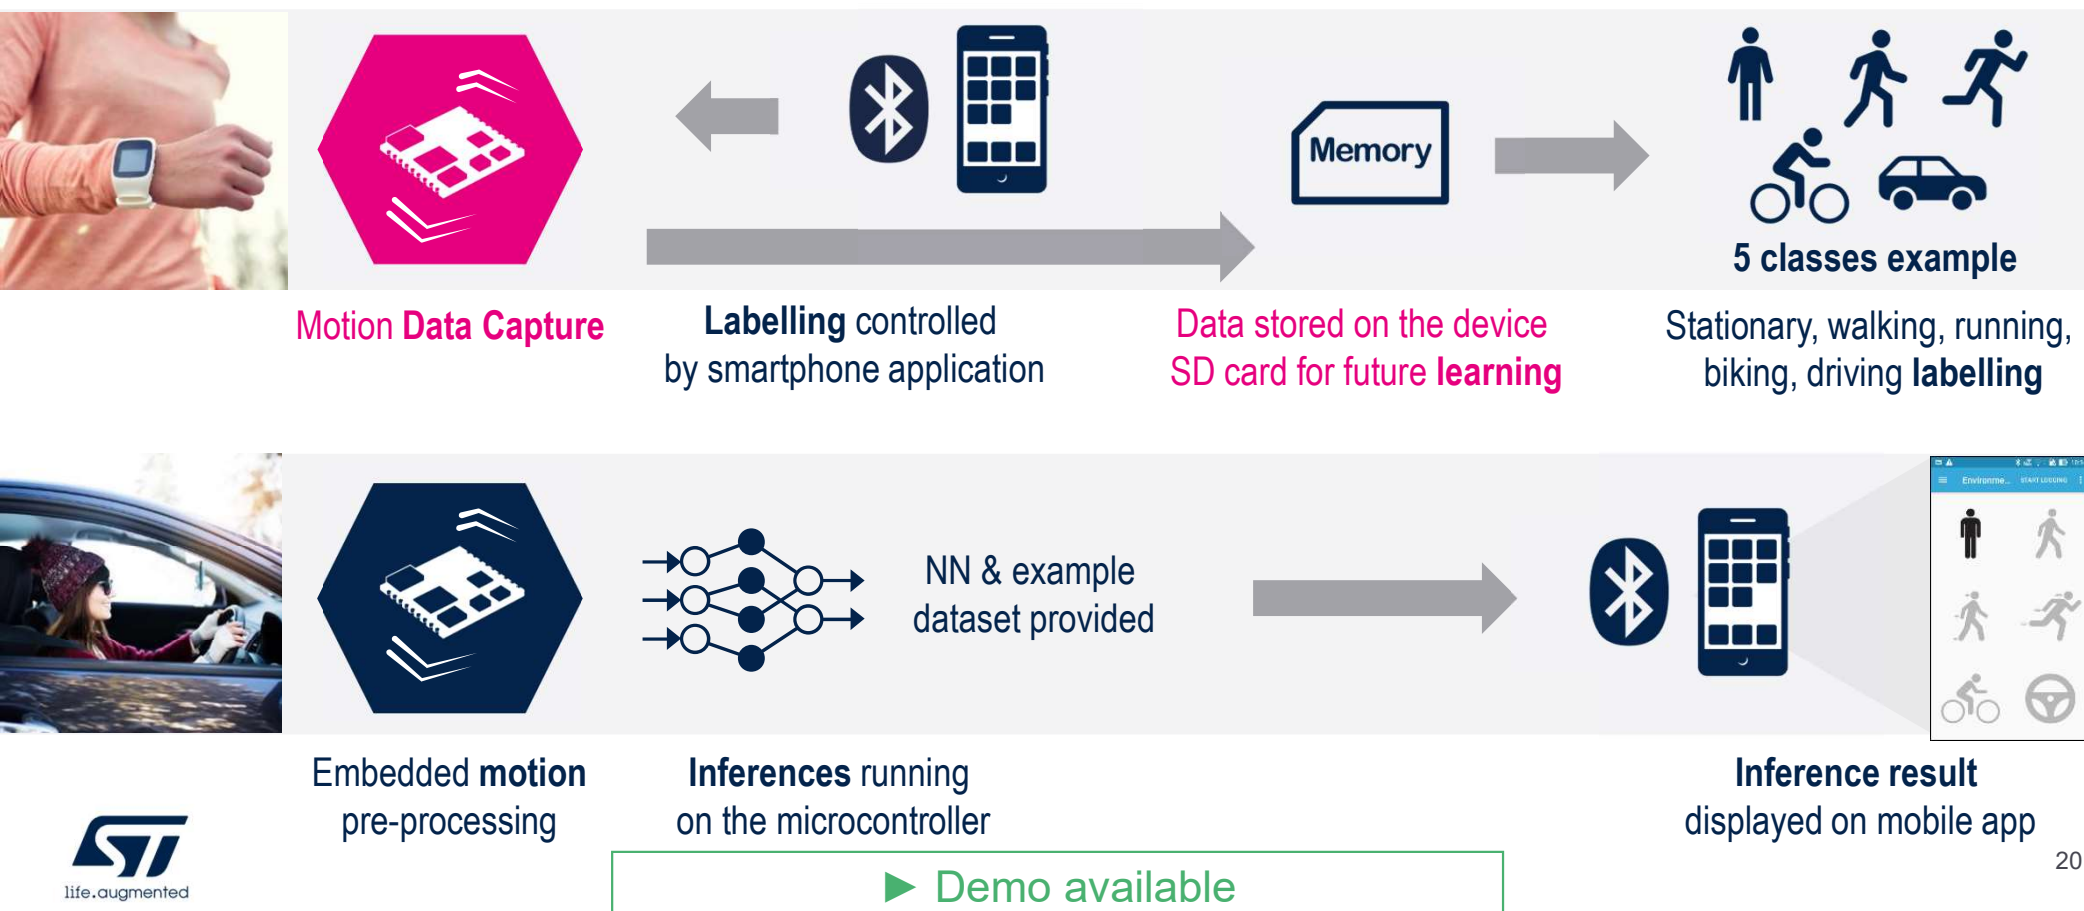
Memory

5 classes example

Motion Data Capture

Labelling controlled by smartphone application

Data stored on the device SD card for future learning

Stationary, walking, running, biking, driving labelling

NN & example dataset provided

Environme... START LOGGING

Embedded motion pre-processing

Inferences running on the microcontroller

Inference result displayed on mobile app

life.augmented

▶ Demo available

20